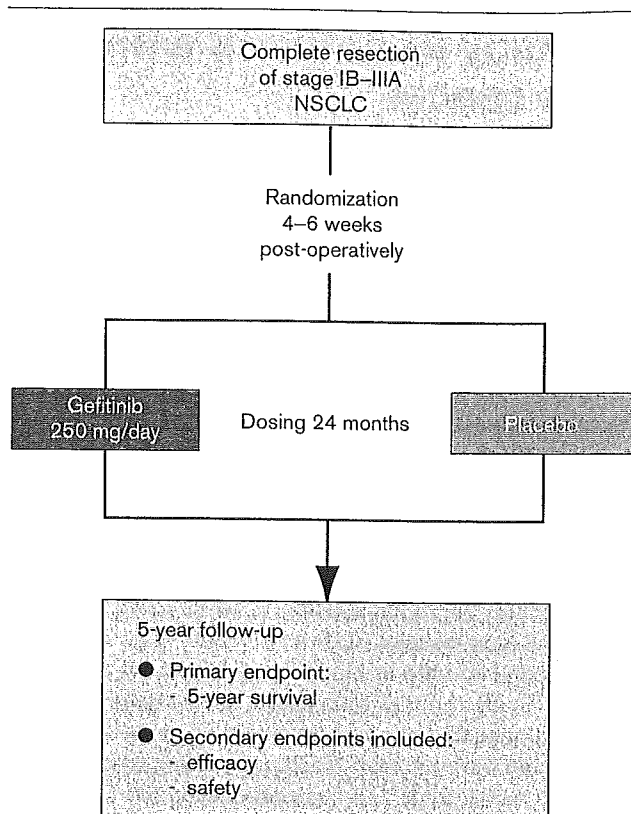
Complete resection of stage IB–IIIA NSCLC

Randomization 4–6 weeks post-operatively

Gefitinib 250 mg/day

Dosing 24 months

Placebo

5-year follow-up

● Primary endpoint:
- 5-year survival

● Secondary endpoints included:
- efficacy
- safety